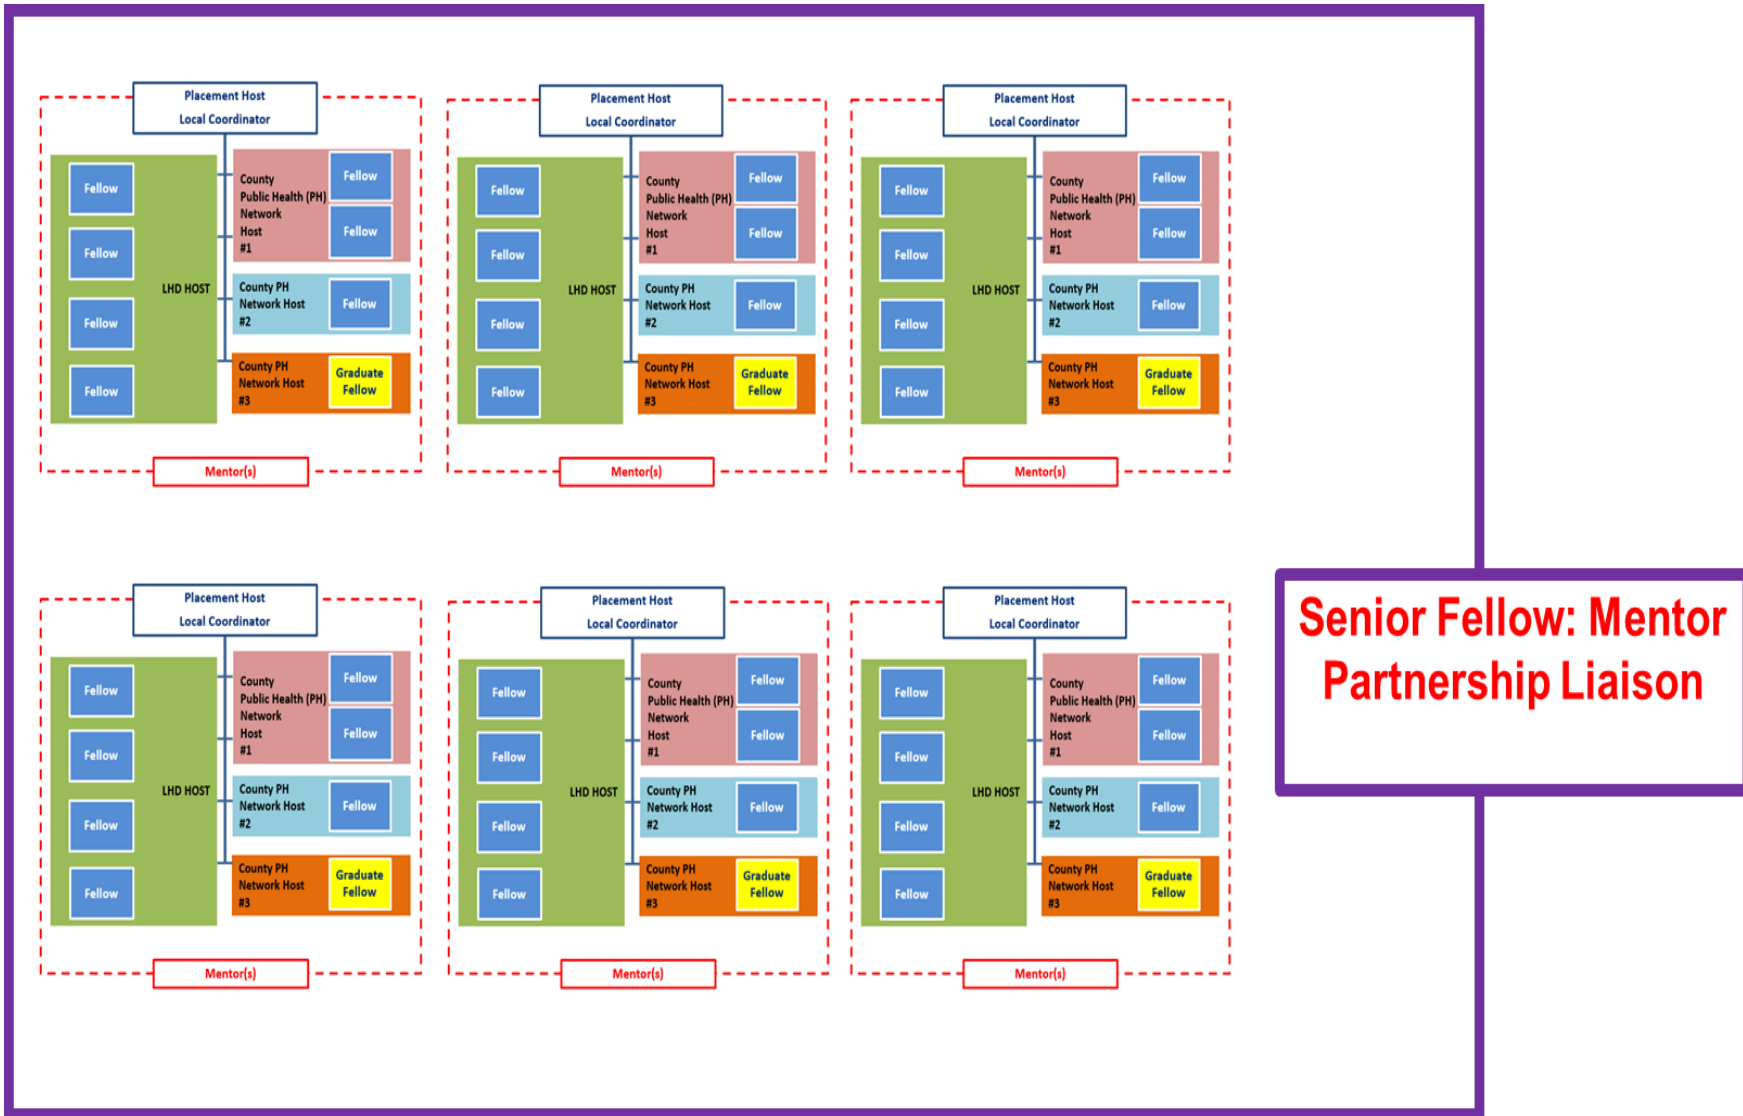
Placement Host
Local Coordinator

Fellow
Fellow
Fellow
Fellow
LHD HOST
County Public Health (PH) Network Host #1
Fellow
Fellow
County PH Network Host #2
Fellow
County PH Network Host #3
Graduate Fellow
Mentor(s)

Placement Host
Local Coordinator

Fellow
Fellow
Fellow
Fellow
LHD HOST
County Public Health (PH) Network Host #1
Fellow
Fellow
County PH Network Host #2
Fellow
County PH Network Host #3
Graduate Fellow
Mentor(s)

Placement Host
Local Coordinator

Fellow
Fellow
Fellow
Fellow
LHD HOST
County Public Health (PH) Network Host #1
Fellow
Fellow
County PH Network Host #2
Fellow
County PH Network Host #3
Graduate Fellow
Mentor(s)

Placement Host
Local Coordinator

Fellow
Fellow
Fellow
Fellow
LHD HOST
County Public Health (PH) Network Host #1
Fellow
Fellow
County PH Network Host #2
Fellow
County PH Network Host #3
Graduate Fellow
Mentor(s)

Placement Host
Local Coordinator

Fellow
Fellow
Fellow
Fellow
LHD HOST
County Public Health (PH) Network Host #1
Fellow
Fellow
County PH Network Host #2
Fellow
County PH Network Host #3
Graduate Fellow
Mentor(s)

Placement Host
Local Coordinator

Fellow
Fellow
Fellow
Fellow
LHD HOST
County Public Health (PH) Network Host #1
Fellow
Fellow
County PH Network Host #2
Fellow
County PH Network Host #3
Graduate Fellow
Mentor(s)

Senior Fellow: Mentor Partnership Liaison